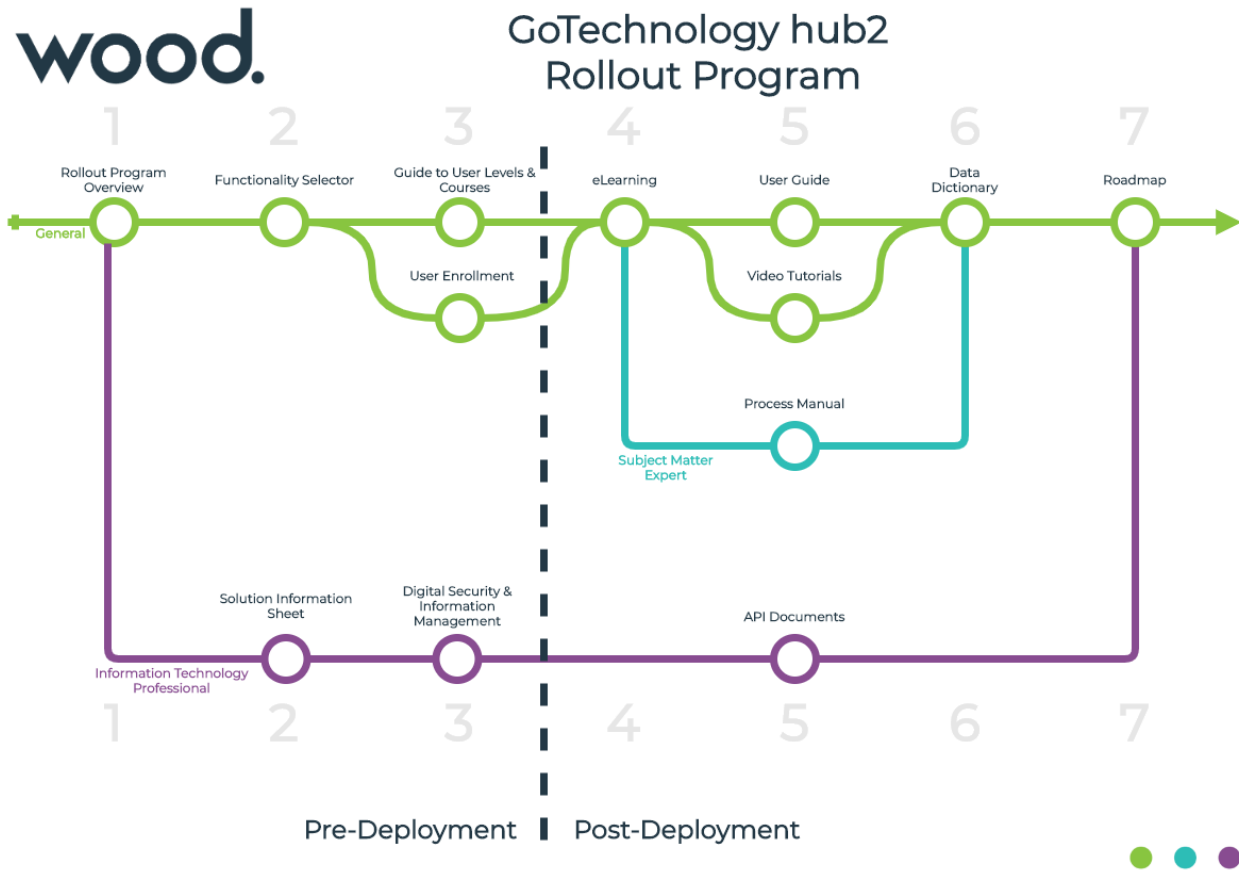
wood.

GoTechnology hub2
Rollout Program

1 2 3 4 5 6 7

Rollout Program Overview

Functionality Selector

Guide to User Levels & Courses

eLearning

User Guide

Data Dictionary

Roadmap

General

User Enrollment

Video Tutorials

Process Manual

Subject Matter Expert

Solution Information Sheet

Digital Security & Information Management

API Documents

Information Technology Professional

1 2 3 4 5 6 7

Pre-Deployment

Post-Deployment